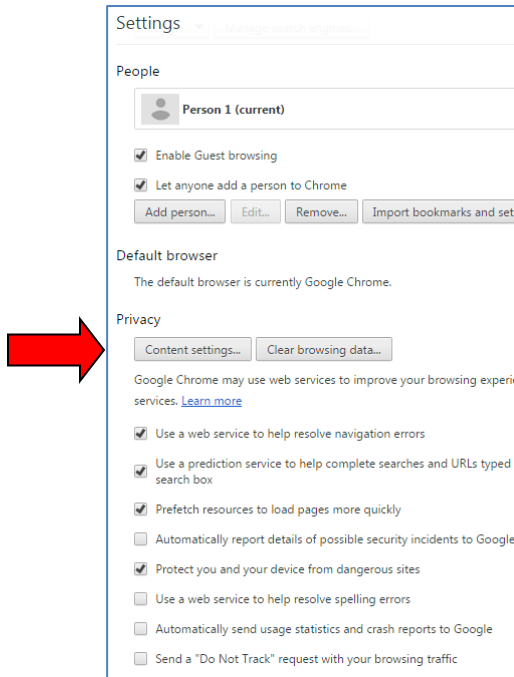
Settings

Manage search engines...

People

Person 1 (current)

Enable Guest browsing

Let anyone add a person to Chrome

Add person... Edit... Remove... Import bookmarks and set

Default browser

The default browser is currently Google Chrome.

Privacy

Content settings... Clear browsing data...

Google Chrome may use web services to improve your browsing experie services. Learn more

Use a web service to help resolve navigation errors

Use a prediction service to help complete searches and URLs typed search box

Prefetch resources to load pages more quickly

Automatically report details of possible security incidents to Google

Protect you and your device from dangerous sites

Use a web service to help resolve spelling errors

Automatically send usage statistics and crash reports to Google

Send a "Do Not Track" request with your browsing traffic